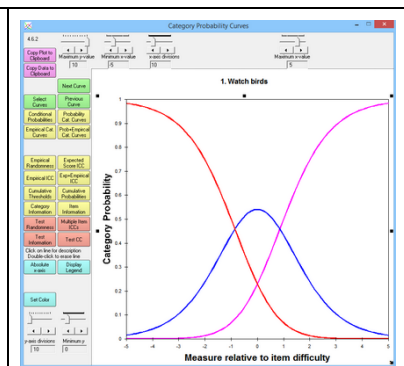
Category Probability Curves

4.6.2

Copy Plot to Clipboard

Copy Data to Clipboard

Maximum y-value 1.0

Minimum x-value -5

x-axis divisions 10

Maximum x-value 5

Next Curve

Select Curves

Previous Curve

Conditional Probabilities

Probability Cat. Curves

Empirical Cat. Curves

Prob+Empirical Cat. Curves

Empirical Randomness

Expected Score ICC

Empirical ICC

Exp+Empirical ICC

Cumulative Thresholds

Cumulative Probabilities

Category Information

Item Information

Test Randomness

Multiple Item ICCs

Test Information

Test CC

Click on line for description
Double-click to erase line

Absolute x-axis

Display Legend

Set Color

y-axis divisions 10

Minimum y 0

1. Watch birds

Category Probability

1
0.9
0.8
0.7
0.6
0.5
0.4
0.3
0.2
0.1
0

-5 -4 -3 -2 -1 0 1 2 3 4 5

Measure relative to item difficulty